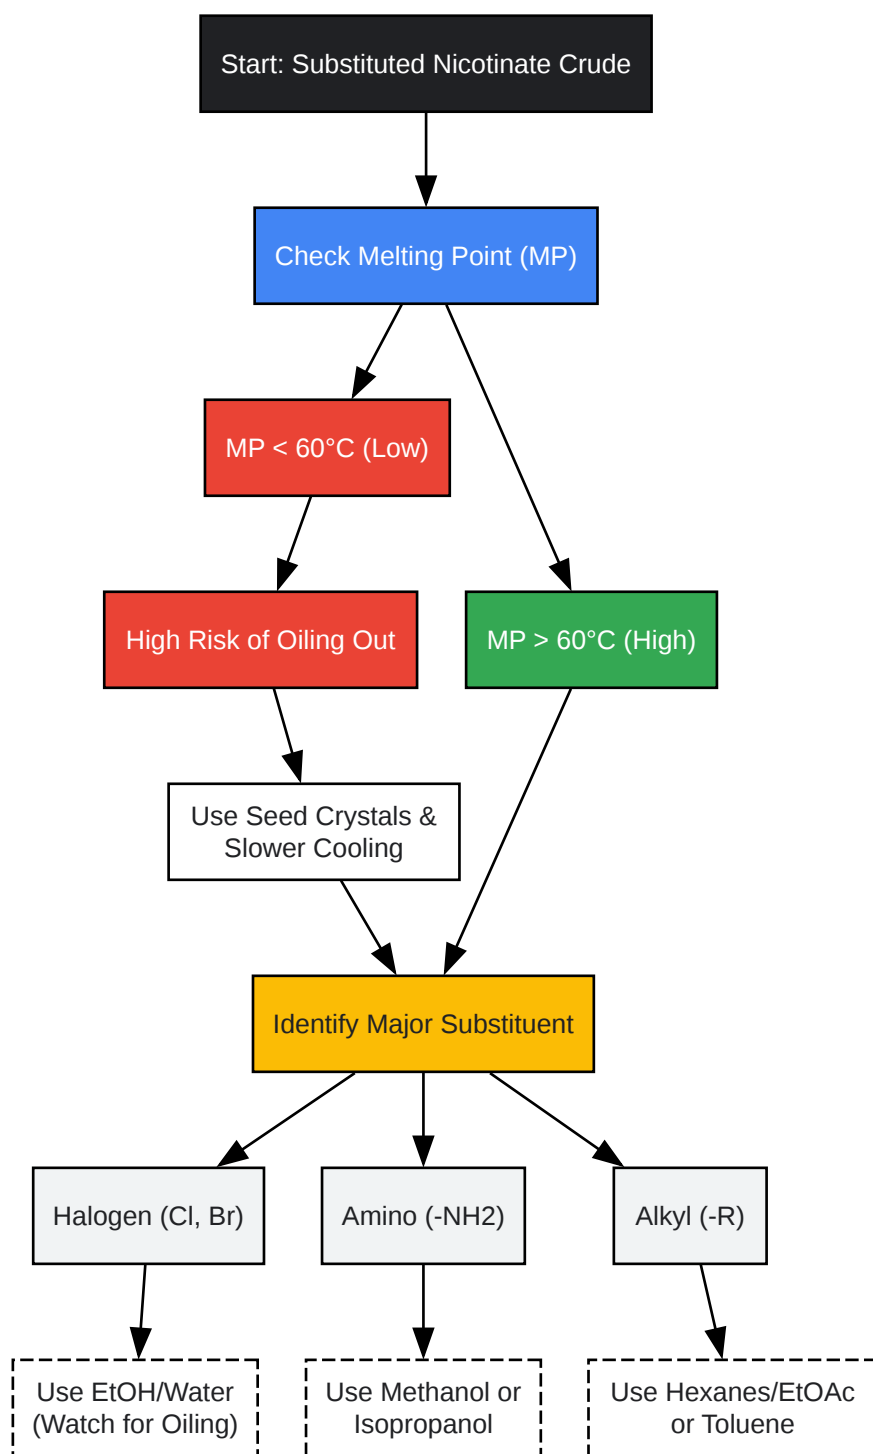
Start: Substituted Nicotinate Crude

Check Melting Point (MP)

MP < 60°C (Low)

High Risk of Oiling Out

MP > 60°C (High)

Use Seed Crystals & Slower Cooling

Identify Major Substituent

Halogen (Cl, Br)

Amino (-NH2)

Alkyl (-R)

Use EtOH/Water (Watch for Oiling)

Use Methanol or Isopropanol

Use Hexanes/EtOAc or Toluene